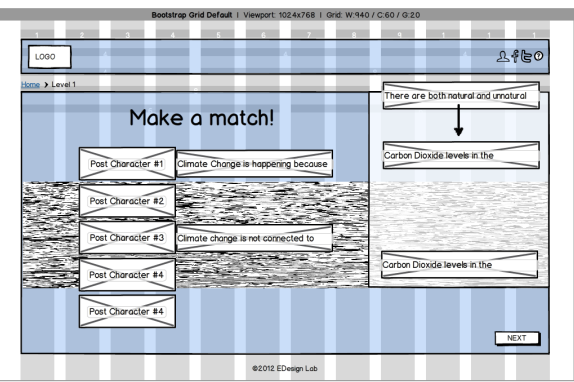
Bootstrap Grid Default | Viewport: 1024x768 | Grid: W:940 / C:60 / G:20

1 2 3 4 5 6 7 8 9 1 1 1

LOGO

Home > Level 1

Make a match!

There are both natural and unnatural

Carbon Dioxide levels in the

Post Character #1

Climate Change is happening because

Post Character #2

Post Character #3

Climate change is not connected to

Post Character #4

Carbon Dioxide levels in the

Post Character #4

NEXT

©2012 EDesign Lab